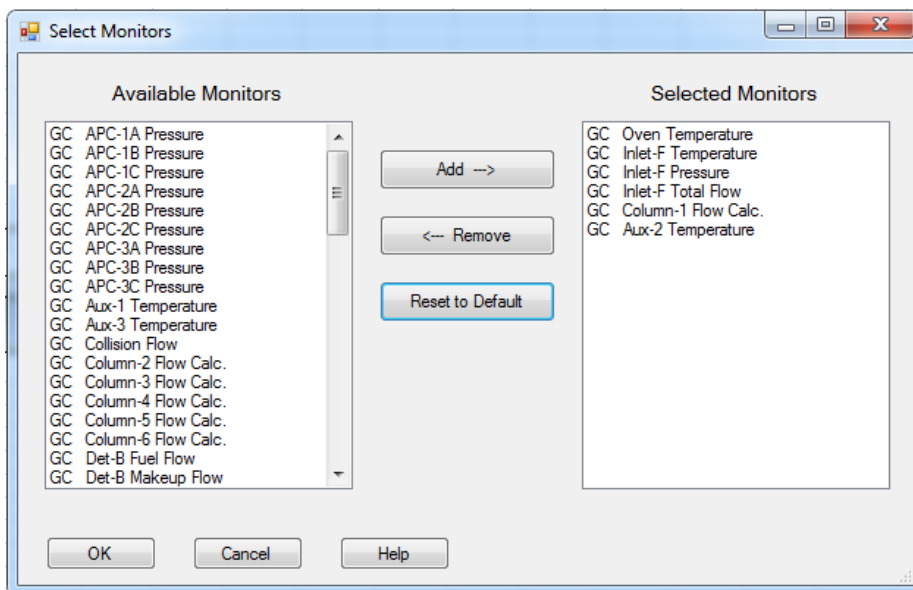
Select Monitors

Available Monitors

GC APC-1A Pressure
GC APC-1B Pressure
GC APC-1C Pressure
GC APC-2A Pressure
GC APC-2B Pressure
GC APC-2C Pressure
GC APC-3A Pressure
GC APC-3B Pressure
GC APC-3C Pressure
GC Aux-1 Temperature
GC Aux-3 Temperature
GC Collision Flow
GC Column-2 Flow Calc.
GC Column-3 Flow Calc.
GC Column-4 Flow Calc.
GC Column-5 Flow Calc.
GC Column-6 Flow Calc.
GC Det-B Fuel Flow
GC Det-B Makeup Flow

Add --->

<--- Remove

Reset to Default

Selected Monitors

GC Oven Temperature
GC Inlet-F Temperature
GC Inlet-F Pressure
GC Inlet-F Total Flow
GC Column-1 Flow Calc.
GC Aux-2 Temperature

OK

Cancel

Help